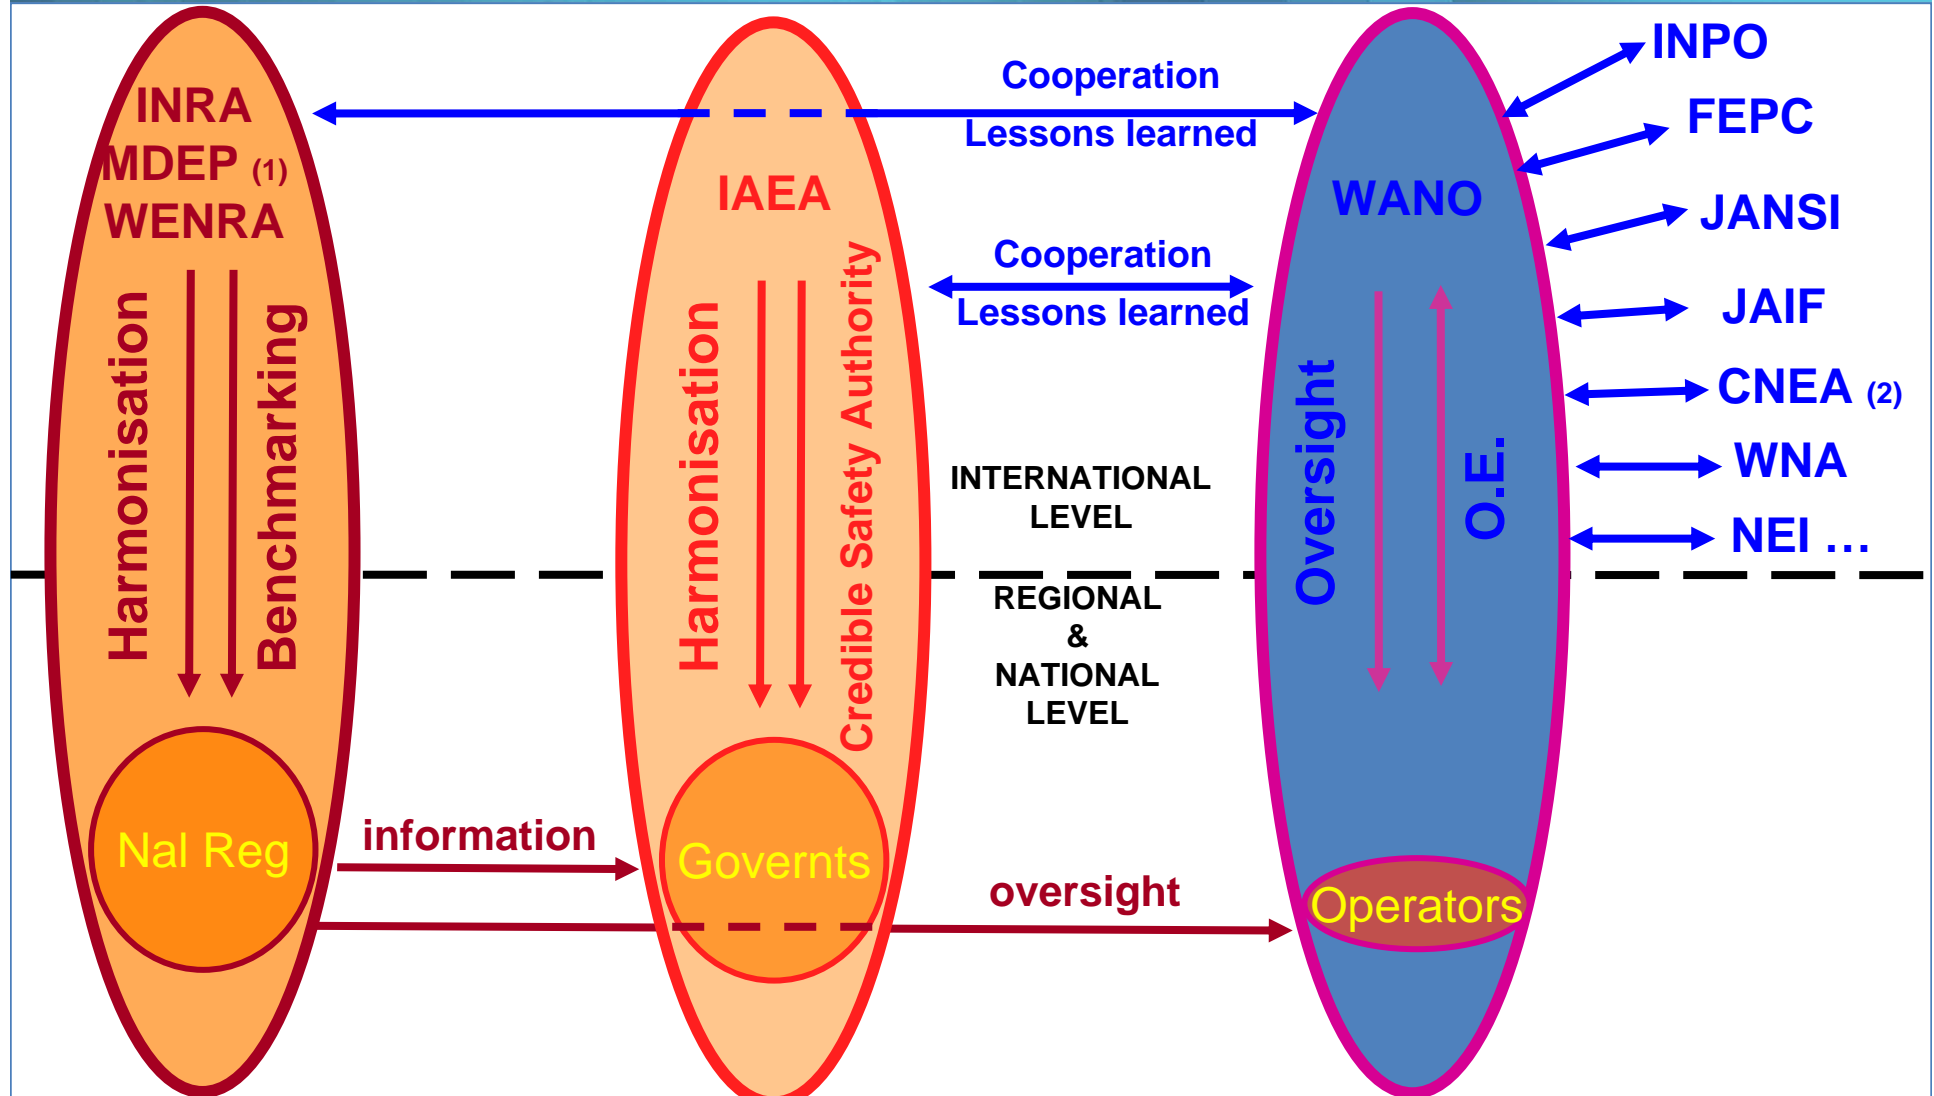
INRA
MDEP (1)
WENRA

Harmonisation

Benchmarking

Nal Reg

IAEA

Harmonisation

Credible Safety Authority

Governts

Cooperation
Lessons learned

Cooperation
Lessons learned

INTERNATIONAL LEVEL

REGIONAL & NATIONAL LEVEL

information

oversight

WANO

Oversight

O.E.

Operators

INPO
FEPC
JANSI
JAIF
CNEA (2)
WNA
NEI ...